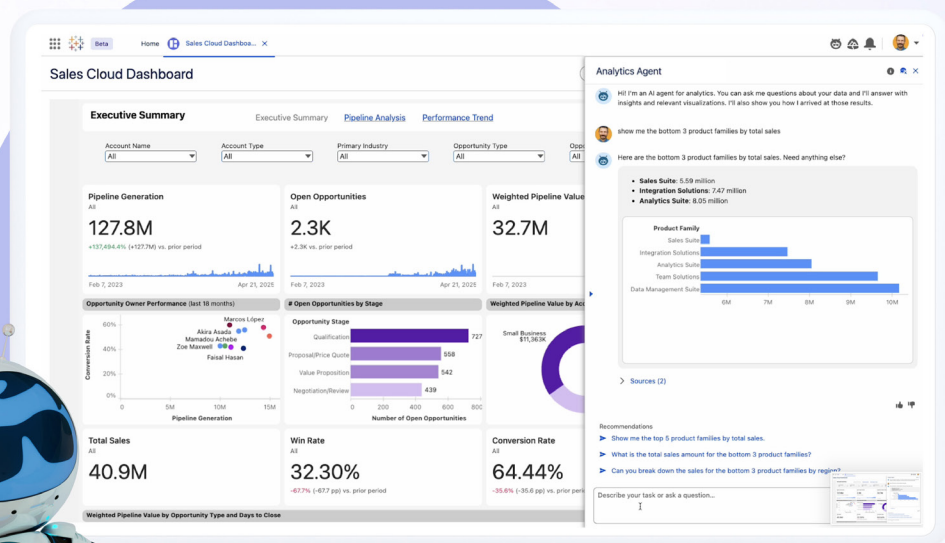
Beta Home Sales Cloud Dashbo... ×

Sales Cloud Dashboard

Executive Summary

Executive Summary Pipeline Analysis Performance Trend

Account Name
All
Account Type
All
Primary Industry
All
Opportunity Type
All
Opp
All

Pipeline Generation
All
127.8M
+137,494.4% (+127.7M) vs. prior period
Feb 7, 2023 Apr 21, 2025

Open Opportunities
All
2.3K
+2.3K vs. prior period
Feb 7, 2023 Apr 21, 2025

Weighted Pipeline Value
All
32.7M
Feb 7, 2023

Opportunity Owner Performance (last 18 months)
Conversion Rate
Marcos López
Akira Asada
Mamadou Achebe
Zoe Maxwell
Faisal Hasan
0 5M 10M 15M
Pipeline Generation

# Open Opportunities by Stage
Opportunity Stage
Qualification 727
Proposal/Price Quote 558
Value Proposition 542
Negotiation/Review 439
0 100 200 300 400 500
Number of Open Opportunities

Weighted Pipeline Value by Ac
Small Business
$11,363K

Total Sales
All
40.9M

Win Rate
All
32.30%
-67.7% (-67.7 pp) vs. prior period

Conversion Rate
All
64.44%
-35.6% (-35.6 pp) vs. prior period

Weighted Pipeline Value by Opportunity Type and Days to Close

Analytics Agent

Hi! I'm an AI agent for analytics. You can ask me questions about your data and I'll answer with insights and relevant visualizations. I'll also show you how I arrived at those results.

show me the bottom 3 product families by total sales

Here are the bottom 3 product families by total sales. Need anything else?

- **Sales Suite:** 5.59 million
- **Integration Solutions:** 7.47 million
- **Analytics Suite:** 8.05 million

Product Family
Sales Suite
Integration Solutions
Analytics Suite
Team Solutions
Data Management Suite
6M 7M 8M 9M 10M

Sources (2)

Recommendations
Show me the top 5 product families by total sales.
What is the total sales amount for the bottom 3 product families?
Can you break down the sales for the bottom 3 product families by region?

Describe your task or ask a question...